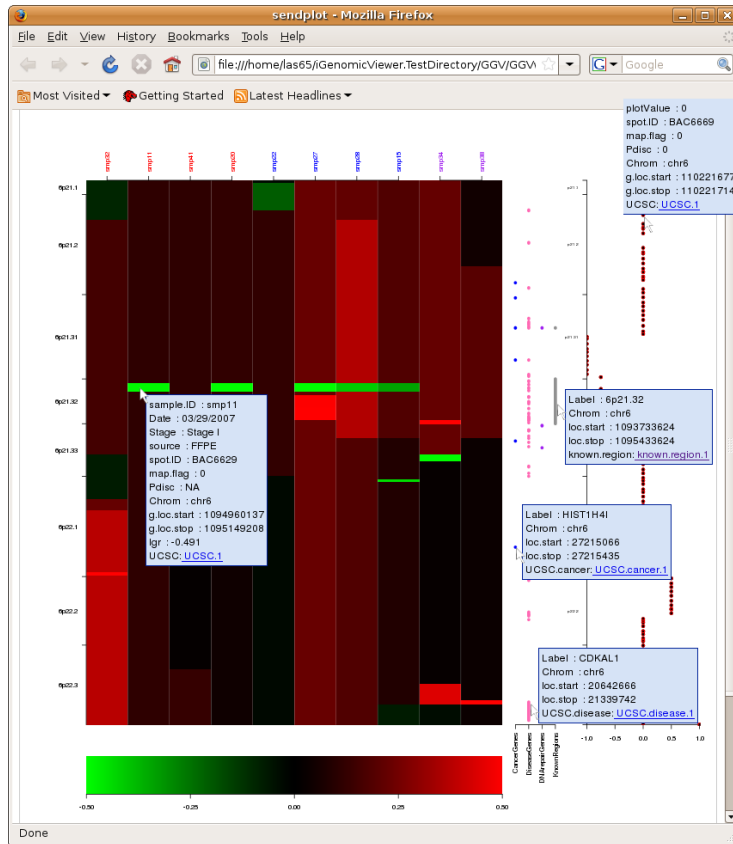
sendplot - Mozilla Firefox

File Edit View History Bookmarks Tools Help

file:///home/las65/iGenomicViewer.TestDirectory/GGV/GGV

Google

Most Visited Getting Started Latest Headlines

smp32 smp11 smp41 smp30 smp22 smp27 smp38 smp15 smp34 smp38

6p21.1
6p21.2
6p21.31
6p21.32
6p21.33
6p22.1
6p22.2
6p22.3

plotValue : 0
spot.ID : BAC6669
map.flag : 0
Pdisc : 0
Chrom : chr6
g.loc.start : 11022167
g.loc.stop : 11022171
UCSC: UCSC.1

Label : 6p21.32
Chrom : chr6
loc.start : 1093733624
loc.stop : 1095433624
known.region: known.region.1

sample.ID : smp11
Date : 03/29/2007
Stage : Stage I
source : FFPE
spot.ID : BAC6629
map.flag : 0
Pdisc : NA
Chrom : chr6
g.loc.start : 1094960137
g.loc.stop : 1095149208
lgr : -0.491
UCSC: UCSC.1

Label : HIST1H4I
Chrom : chr6
loc.start : 27215066
loc.stop : 27215435
UCSC.cancer: UCSC.cancer.1

Label : CDKAL1
Chrom : chr6
loc.start : 20642666
loc.stop : 21339742
UCSC.disease: UCSC.disease.1

CancerGenes DiseaseGenes DNArepairGenes KnownRegions

-1.0 -0.5 0.0 0.5 1.0

-0.50 -0.25 0.00 0.25 0.50

Done